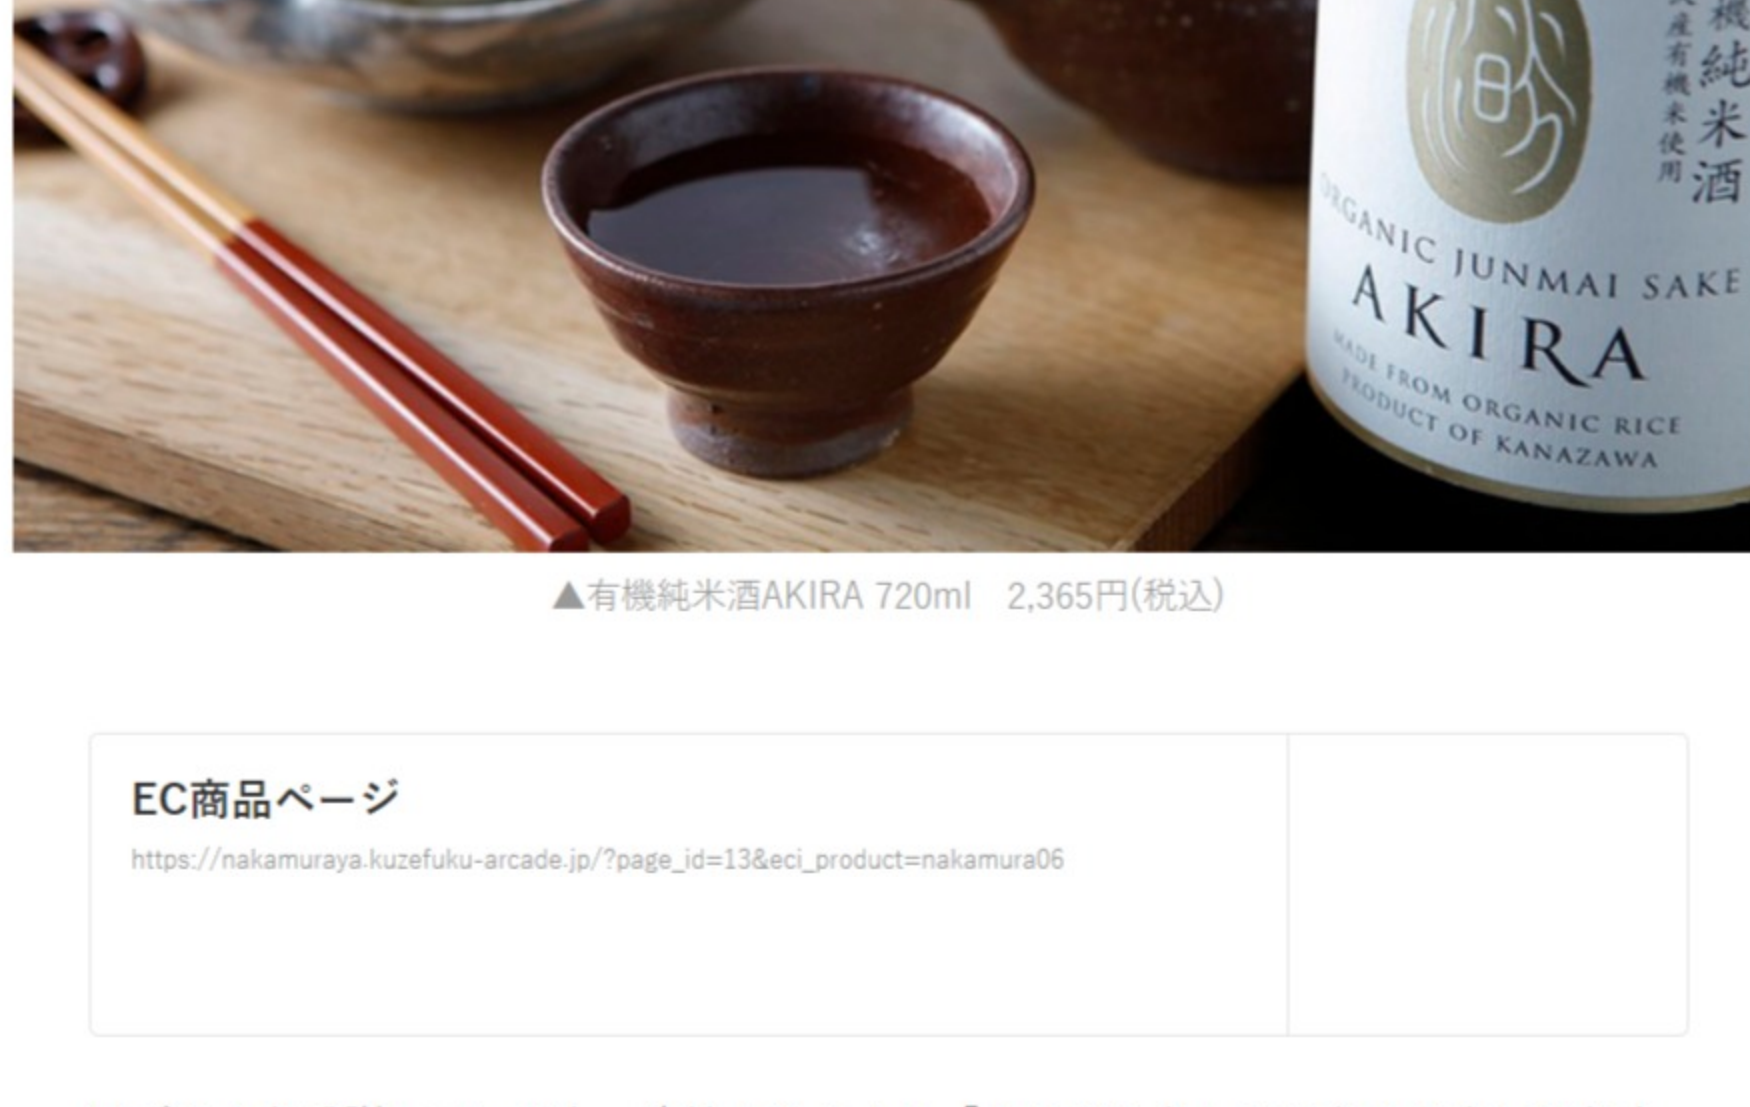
機
純
米
酒

産有機米使用

ORGANIC JUNMAI SAKE
AKIRA
MADE FROM ORGANIC RICE
PRODUCT OF KANAZAWA

▲有機純米酒AKIRA 720ml　2,365円(税込)

EC商品ページ
https://nakamuraya.kuzefuku-arcade.jp/?page_id=13&eci_product=nakamura06